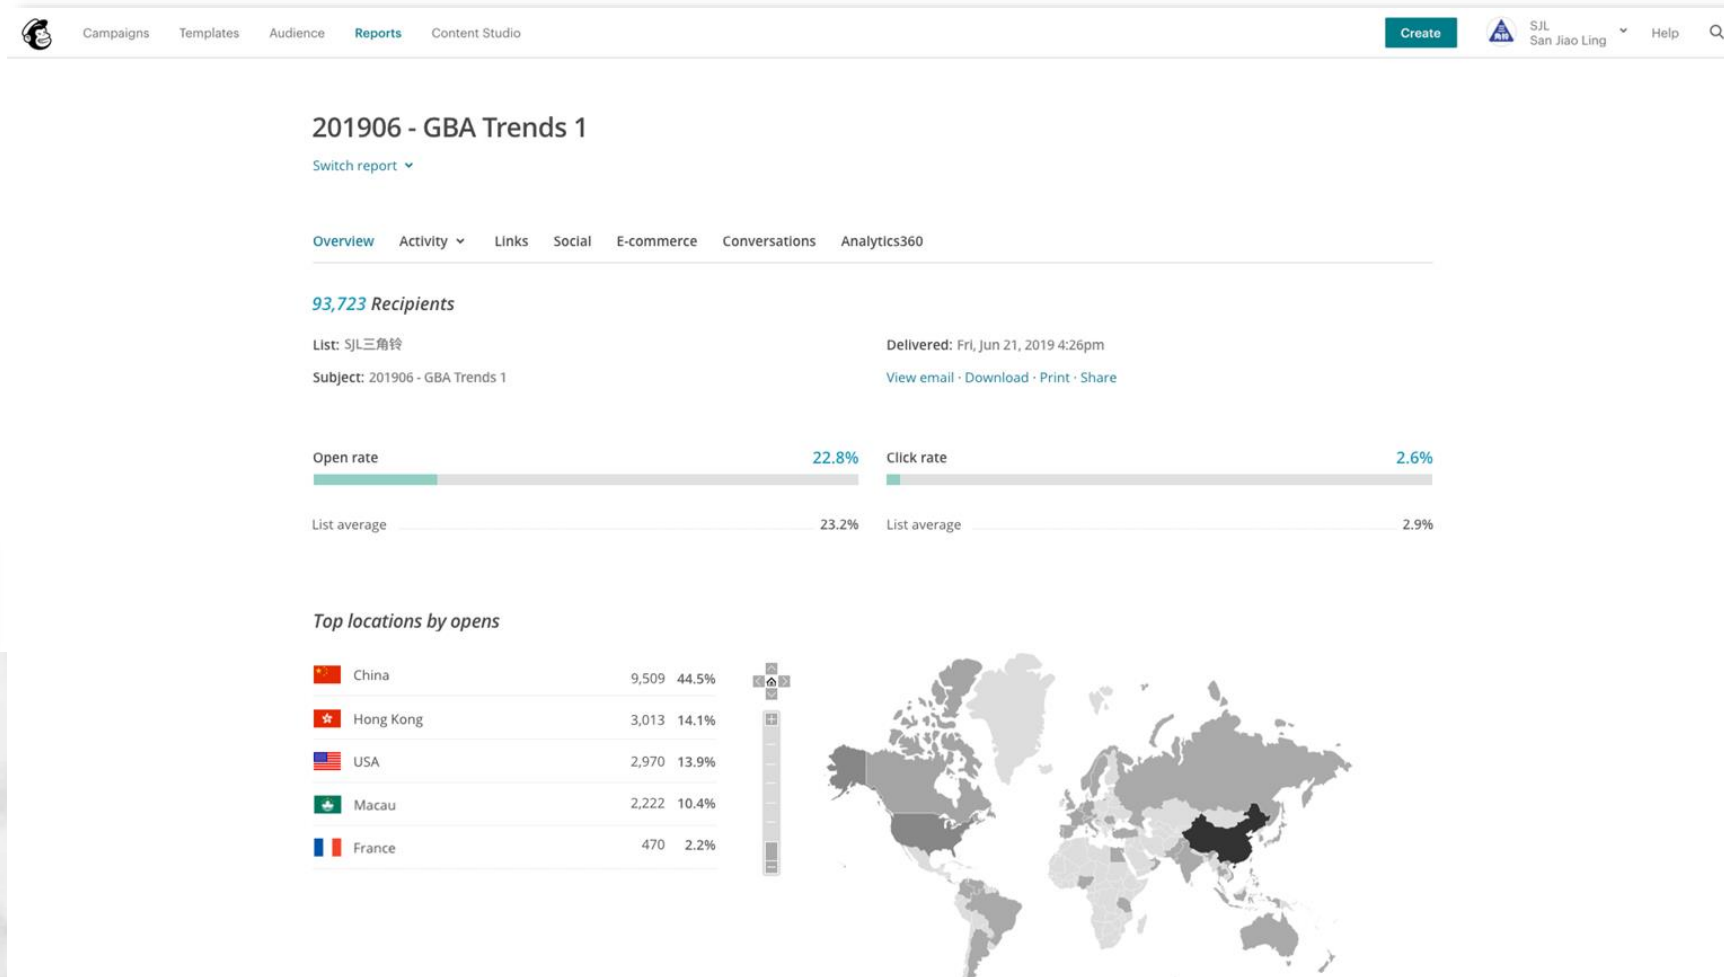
Campaigns Templates Audience Reports Content Studio

Create

SJL
San Jiao Ling

Help

201906 - GBA Trends 1

Switch report

Overview Activity Links Social E-commerce Conversations Analytics360

93,723 Recipients

List: SJL三角铃

Subject: 201906 - GBA Trends 1

Delivered: Fri, Jun 21, 2019 4:26pm

View email · Download · Print · Share

Open rate 22.8%

List average 23.2%

Click rate 2.6%

List average 2.9%

Top locations by opens

| | | |
|---|---|---|
| China | 9,509 | 44.5% |
| Hong Kong | 3,013 | 14.1% |
| USA | 2,970 | 13.9% |
| Macau | 2,222 | 10.4% |
| France | 470 | 2.2% |